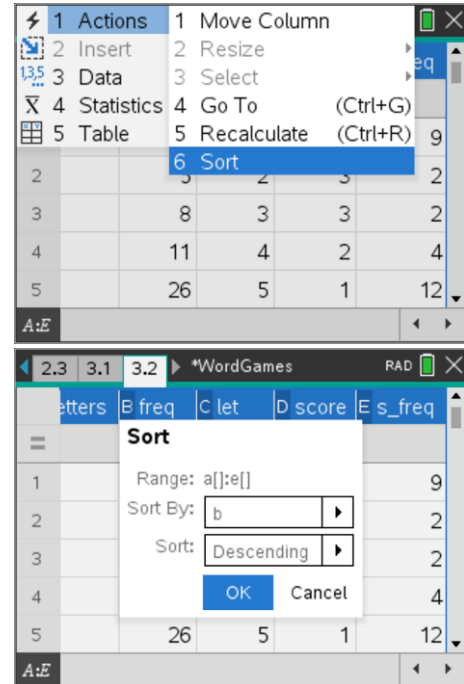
1 Actions
2 Insert
3 Data
4 Statistics
5 Table

1 Move Column
2 Resize
3 Select
4 Go To (Ctrl+G)
5 Recalculate (Ctrl+R)
6 Sort

eq

|   |   |   |   |   |
|---|---|---|---|---|
| | | | | 9 |
| 2 | 5 | 2 | 3 | 2 |
| 3 | 8 | 3 | 3 | 2 |
| 4 | 11 | 4 | 2 | 4 |
| 5 | 26 | 5 | 1 | 12 |

A:E

2.3 3.1 3.2 *WordGames RAD

etters B freq C let D score E s_freq

=

Sort

Range: a[]:e[]
Sort By: b
Sort: Descending

OK Cancel

|   |   |   |   |   |
|---|---|---|---|---|
| 1 | | | | 9 |
| 2 | | | | 2 |
| 3 | | | | 2 |
| 4 | | | | 4 |
| 5 | 26 | 5 | 1 | 12 |

A:E